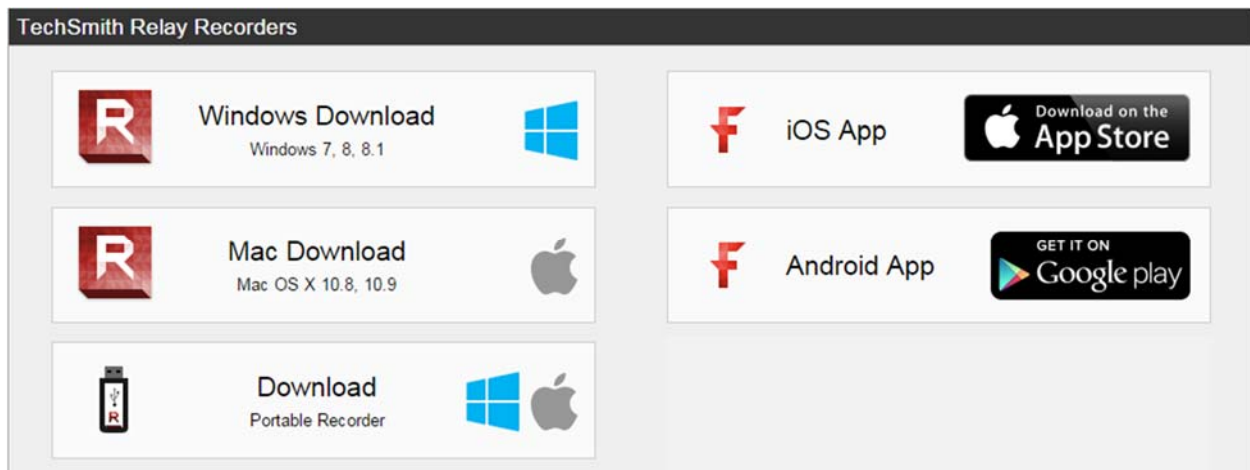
TechSmith Relay Recorders

R

Windows Download
Windows 7, 8, 8.1

R

Mac Download
Mac OS X 10.8, 10.9

R

Download
Portable Recorder

iOS App

Download on the
App Store

Android App

GET IT ON
Google play